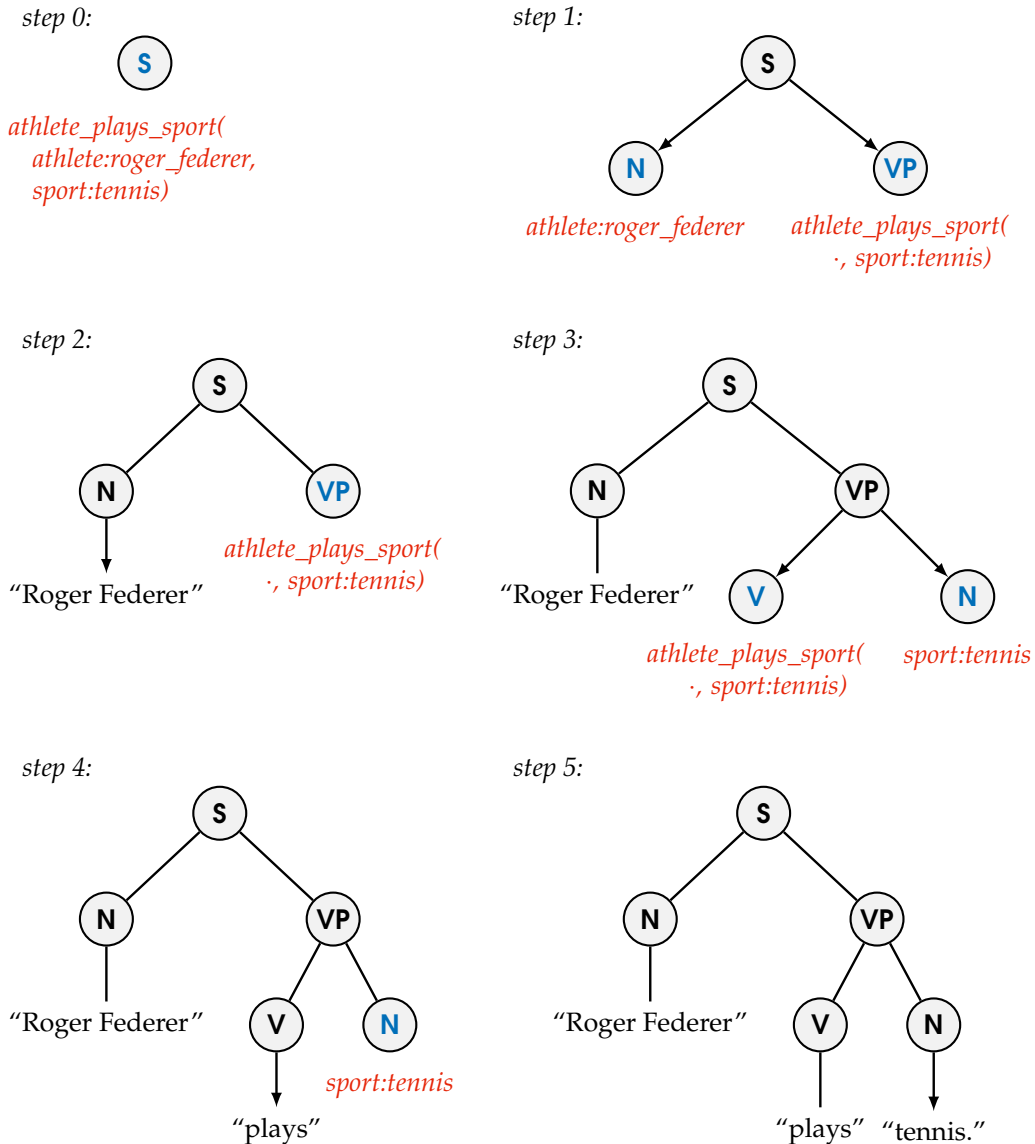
step 0:

S

athlete_plays_sport( athlete:roger_federer, sport:tennis)

step 1:

S

N

VP

athlete:roger_federer

athlete_plays_sport( ·, sport:tennis)

step 2:

S

N

VP

"Roger Federer"

athlete_plays_sport( ·, sport:tennis)

step 3:

S

N

VP

"Roger Federer"

V

N

athlete_plays_sport( ·, sport:tennis)

sport:tennis

step 4:

S

N

VP

"Roger Federer"

V

N

sport:tennis

"plays"

step 5:

S

N

VP

"Roger Federer"

V

N

"plays"

"tennis."